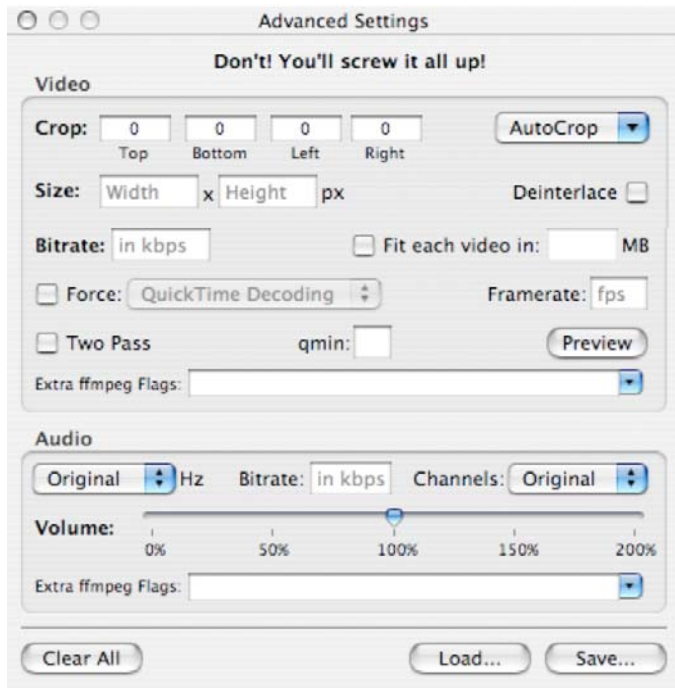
Advanced Settings

Don't! You'll screw it all up!

Video

Crop: 0 0 0 0
Top Bottom Left Right

AutoCrop

Size: Width x Height px

Deinterlace

Bitrate: in kbps

Fit each video in: MB

Force: QuickTime Decoding

Framerate: fps

Two Pass

qmin:

Preview

Extra ffmpeg Flags:

Audio

Original Hz

Bitrate: in kbps

Channels: Original

Volume:

0% 50% 100% 150% 200%

Extra ffmpeg Flags:

Clear All

Load...

Save...